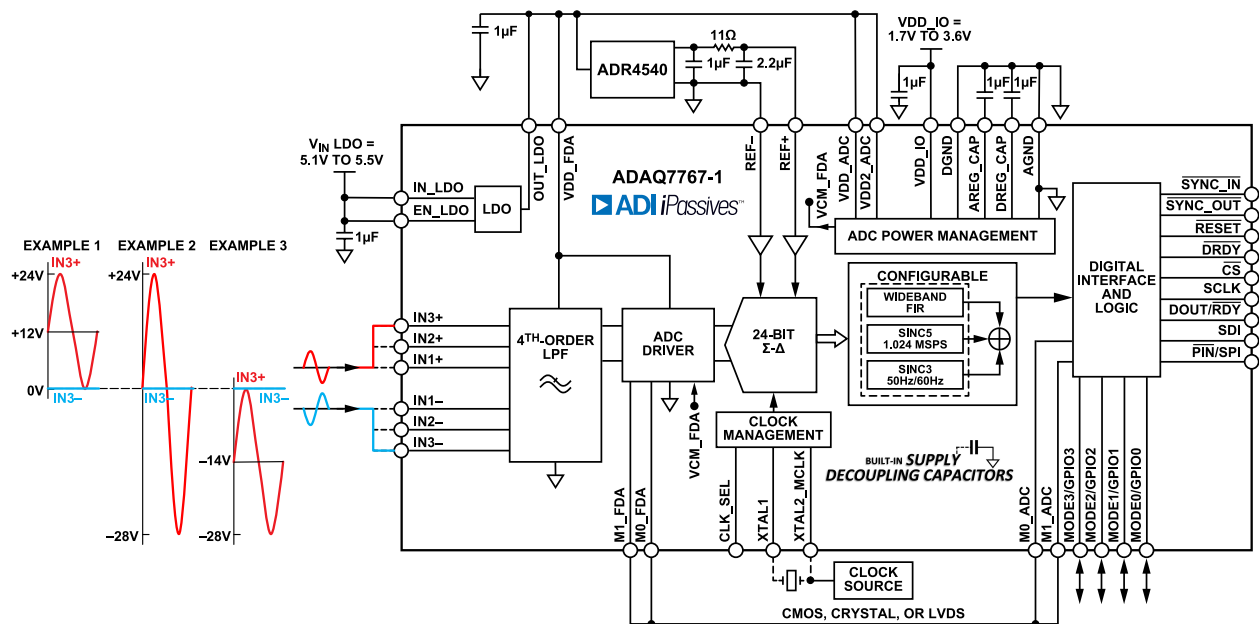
1µF

ADR4540

11Ω

1µF

2.2µF

VDD_IO =
1.7V TO 3.6V

1µF

1µF

1µF

$V_{IN}$ LDO =
5.1V TO 5.5V

OUT_LDO

VDD_FDA

REF–

REF+

VCM_FDA

VDD_ADC

VDD2_ADC

VDD_IO

DGND

AREG_CAP

DREG_CAP

AGND

ADAQ7767-1

ADI iPassives™

IN_LDO

EN_LDO

LDO

1µF

ADC POWER MANAGEMENT

SYNC_IN

SYNC_OUT

RESET

DRDY

CS

SCLK

DOUT/RDY

SDI

PIN/SPI

EXAMPLE 1

EXAMPLE 2

EXAMPLE 3

IN3+

IN3+

+24V

+24V

+12V

0V

IN3–

IN3–

IN3+

IN3–

–14V

–28V

–28V

IN3+

IN2+

IN1+

IN1–

IN2–

IN3–

$4^{TH}$-ORDER LPF

ADC DRIVER

24-BIT Σ-Δ

CONFIGURABLE

WIDEBAND FIR

SINC5 1.024 MSPS

SINC3 50Hz/60Hz

DIGITAL INTERFACE AND LOGIC

VCM_FDA

CLOCK MANAGEMENT

BUILT-IN SUPPLY DECOUPLING CAPACITORS

M1_FDA

M0_FDA

CLK_SEL

XTAL1

XTAL2_MCLK

M0_ADC

M1_ADC

MODE3/GPIO3

MODE2/GPIO2

MODE1/GPIO1

MODE0/GPIO0

CLOCK SOURCE

CMOS, CRYSTAL, OR LVDS